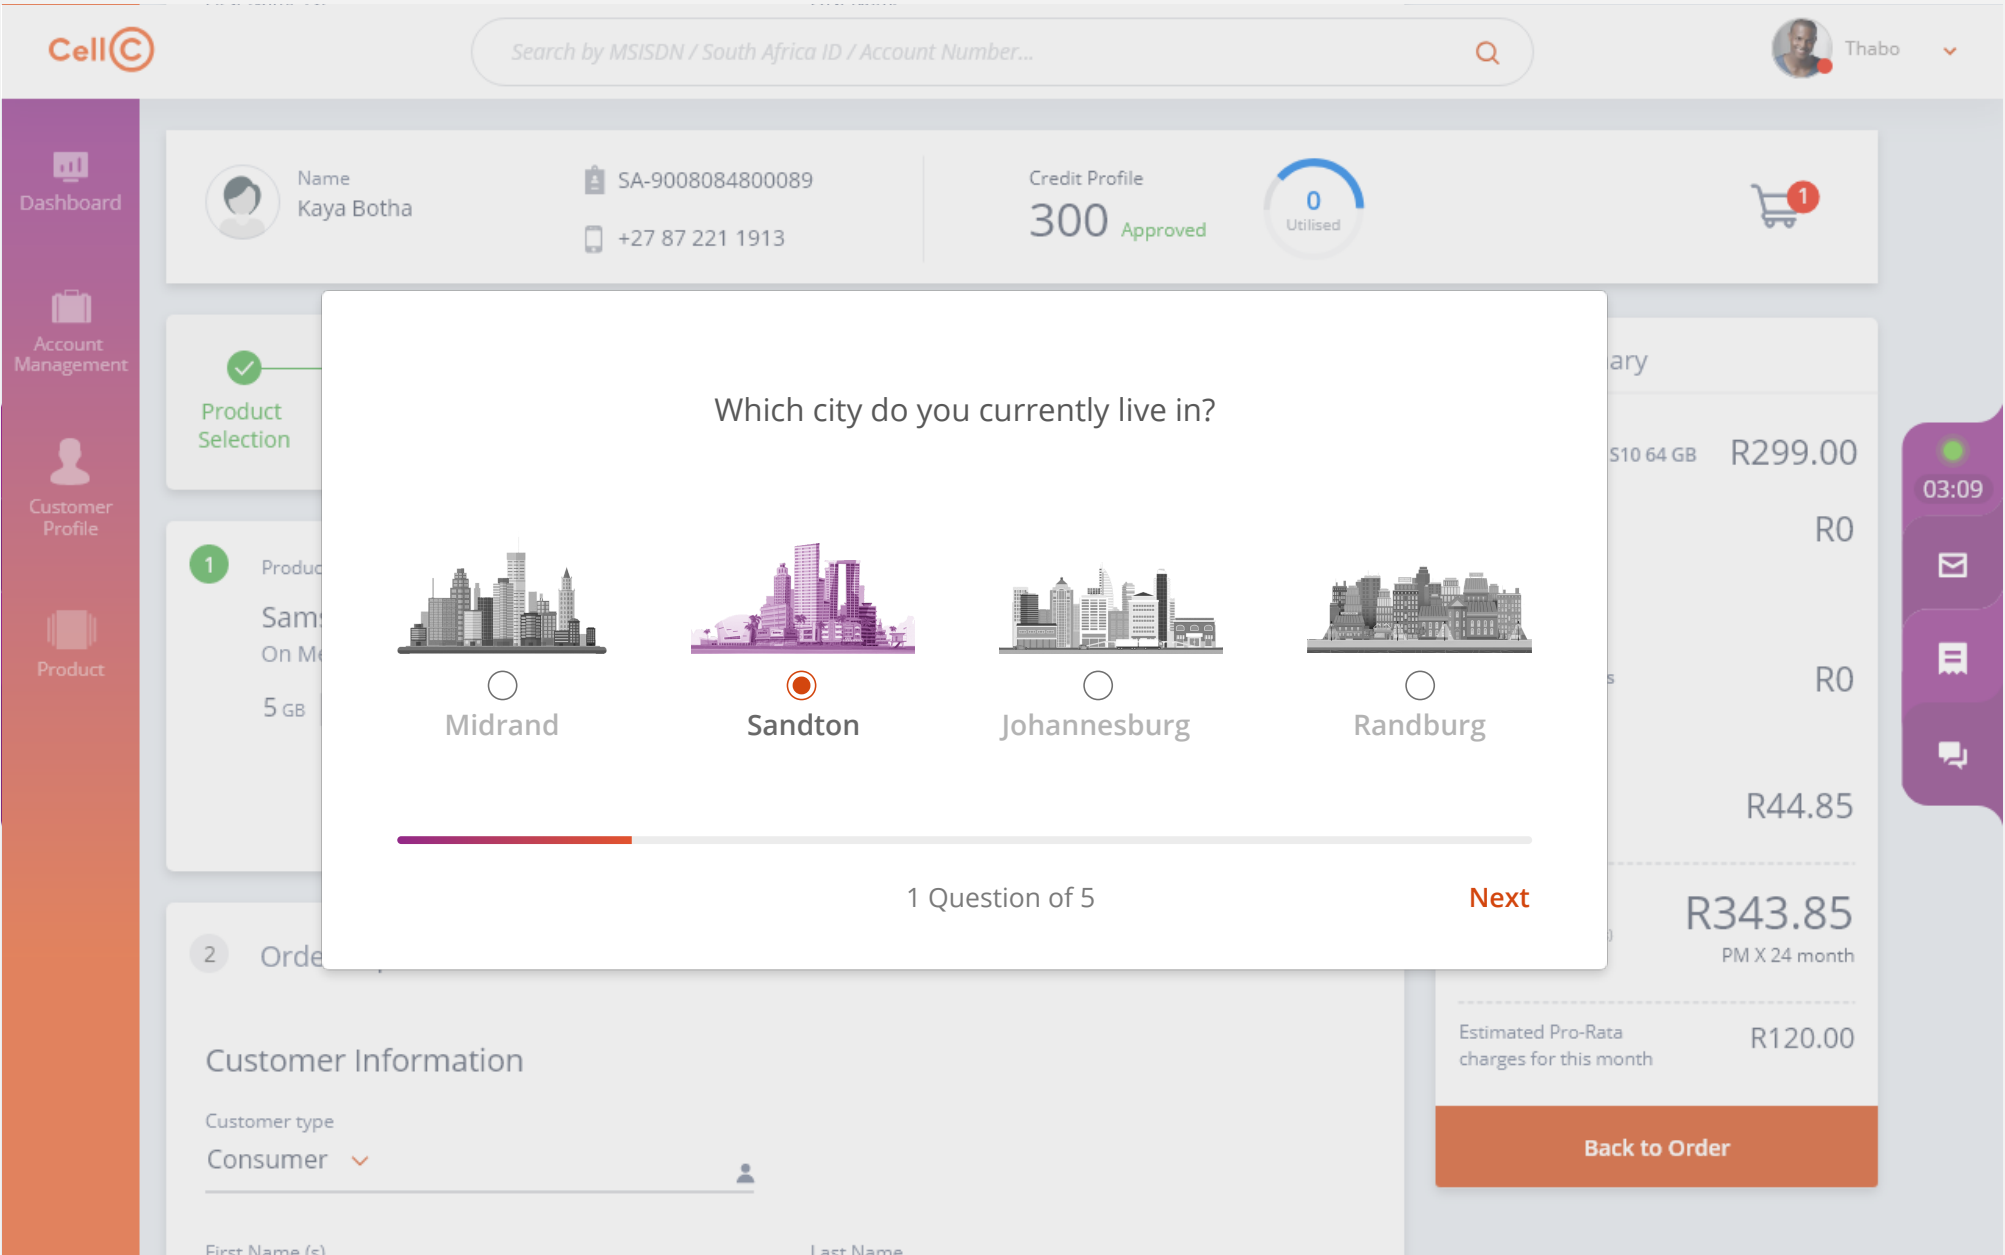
CellC

Search by MSISDN / South Africa ID / Account Number...

Thabo

Dashboard

Account Management

Customer Profile

Product

Name
Kaya Botha

SA-9008084800089

+27 87 221 1913

Credit Profile
300 Approved

0
Utilised

1

Product Selection

1

Produc

Sam

On M

5 GB

2

Orde

Customer Information

Customer type
Consumer

First Name (s)

Last Name

ary

S10 64 GB R299.00

R0

s R0

R44.85

R343.85
PM X 24 month

Estimated Pro-Rata charges for this month R120.00

Back to Order

03:09

Which city do you currently live in?

Midrand

Sandton

Johannesburg

Randburg

1 Question of 5

Next